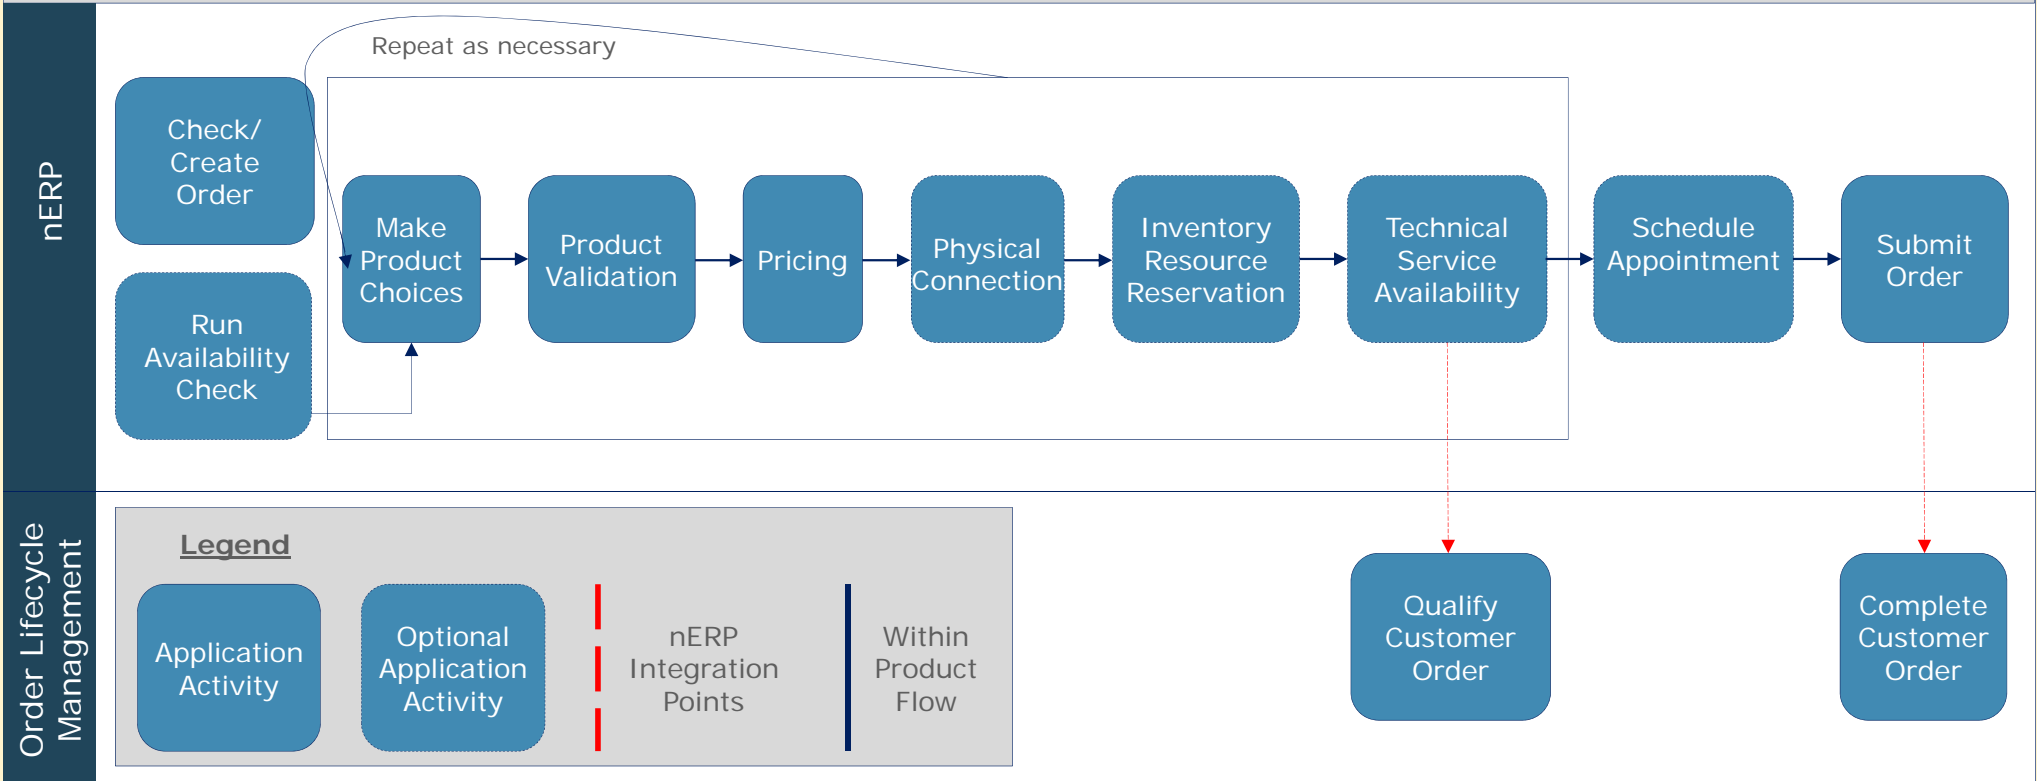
nERP

Repeat as necessary

Check/ Create Order

Run Availability Check

Make Product Choices

Product Validation

Pricing

Physical Connection

Inventory Resource Reservation

Technical Service Availability

Schedule Appointment

Submit Order

Order Lifecycle Management

Legend

Application Activity

Optional Application Activity

nERP Integration Points

Within Product Flow

Qualify Customer Order

Complete Customer Order